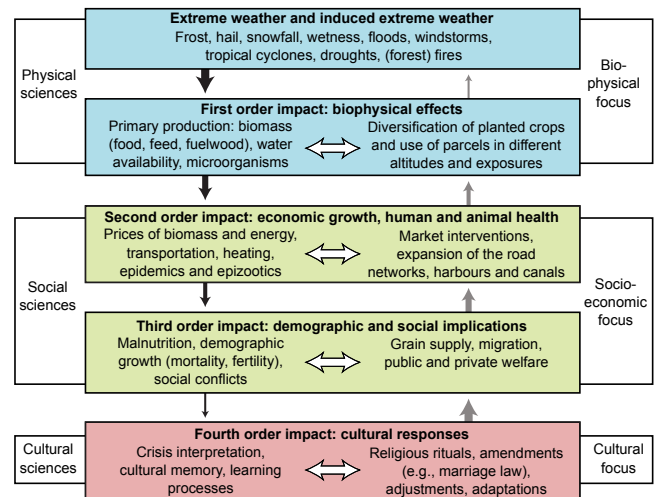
Extreme weather and induced extreme weather
Frost, hail, snowfall, wetness, floods, windstorms, tropical cyclones, droughts, (forest) fires

Physical sciences

Bio-physical focus

First order impact: biophysical effects
Primary production: biomass (food, feed, fuelwood), water availability, microorganisms
Diversification of planted crops and use of parcels in different altitudes and exposures

Second order impact: economic growth, human and animal health
Prices of biomass and energy, transportation, heating, epidemics and epizootics
Market interventions, expansion of the road networks, harbours and canals

Social sciences

Socio-economic focus

Third order impact: demographic and social implications
Malnutrition, demographic growth (mortality, fertility), social conflicts
Grain supply, migration, public and private welfare

Cultural sciences

Cultural focus

Fourth order impact: cultural responses
Crisis interpretation, cultural memory, learning processes
Religious rituals, amendments (e.g., marriage law), adjustments, adaptations